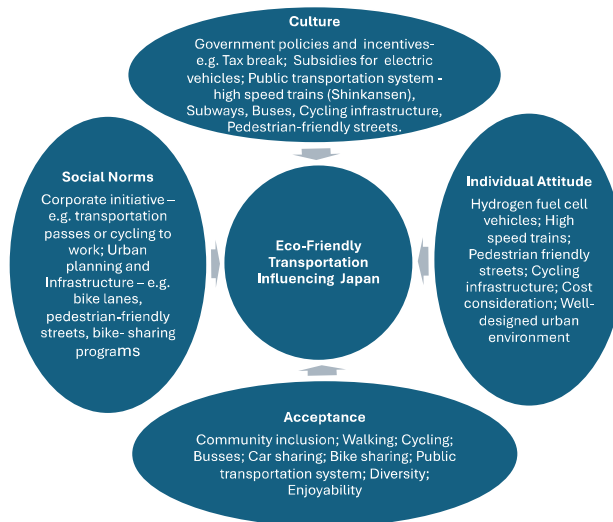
Culture

Government policies and incentives- e.g. Tax break; Subsidies for electric vehicles; Public transportation system - high speed trains (Shinkansen), Subways, Buses, Cycling infrastructure, Pedestrian-friendly streets.

Social Norms

Corporate initiative – e.g. transportation passes or cycling to work; Urban planning and Infrastructure – e.g. bike lanes, pedestrian-friendly streets, bike- sharing programs

Eco-Friendly Transportation Influencing Japan

Individual Attitude

Hydrogen fuel cell vehicles; High speed trains; Pedestrian friendly streets; Cycling infrastructure; Cost consideration; Well-designed urban environment

Acceptance

Community inclusion; Walking; Cycling; Busses; Car sharing; Bike sharing; Public transportation system; Diversity; Enjoyability